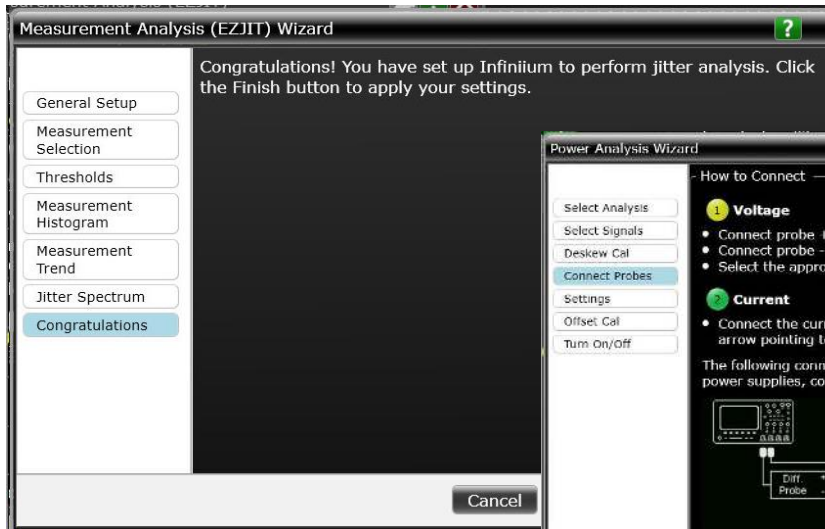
Measurement Analysis (EZJIT) Wizard

?

General Setup

Measurement Selection

Thresholds

Measurement Histogram

Measurement Trend

Jitter Spectrum

Congratulations

Congratulations! You have set up Infiniium to perform jitter analysis. Click the Finish button to apply your settings.

Cancel

Power Analysis Wizard

Select Analysis

Select Signals

Deskew Cal

Connect Probes

Settings

Offset Cal

Turn On/Off

How to Connect

1 Voltage

• Connect probe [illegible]
• Connect probe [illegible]
• Select the appro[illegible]

2 Current

• Connect the cur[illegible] arrow pointing t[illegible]

The following conn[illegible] power supplies, co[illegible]

Diff. Probe